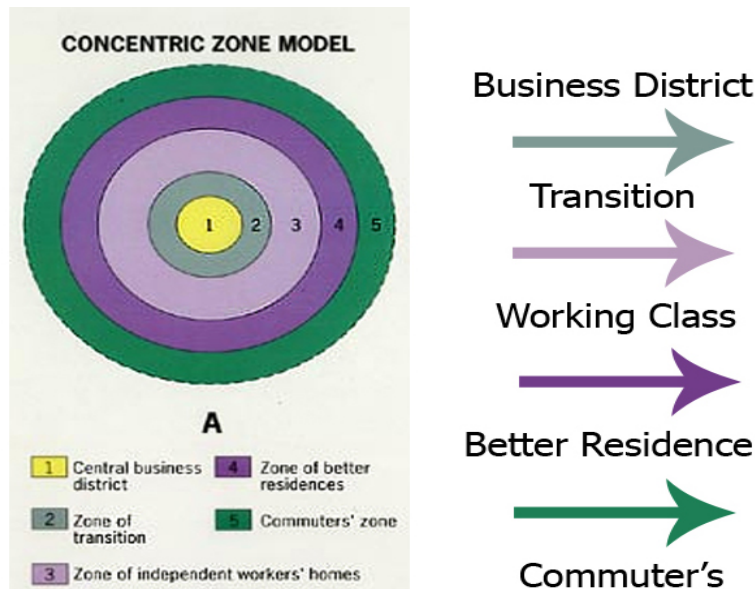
CONCENTRIC ZONE MODEL

1 2 3 4 5

A

1 Central business district

4 Zone of better residences

2 Zone of transition

5 Commuters' zone

3 Zone of independent workers' homes

Business District

Transition

Working Class

Better Residence

Commuter's